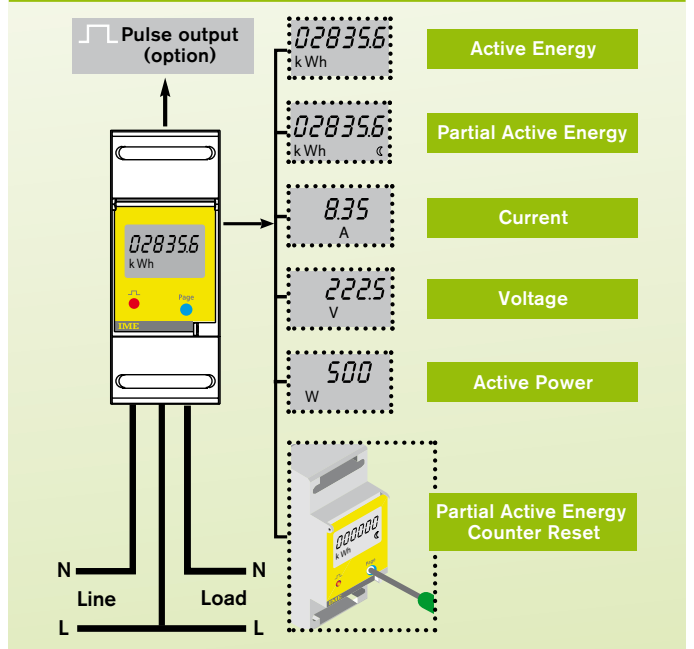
Pulse output (option)

028356
kWh
Page
IME

028356
kWh

Active Energy

028356
kWh

Partial Active Energy

8.35
A

Current

222.5
V

Voltage

500
W

Active Power

000000
kWh

Partial Active Energy Counter Reset

N
Line
Load
N
L
L